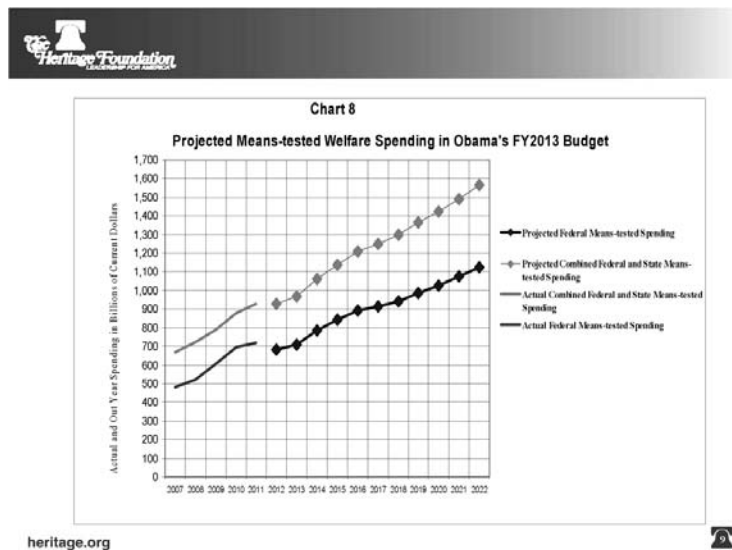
The Heritage Foundation
LEADERSHIP FOR AMERICA

Chart 8

Projected Means-tested Welfare Spending in Obama's FY2013 Budget

1,700
1,600
1,500
1,400
1,300
1,200
1,100
1,000
900
800
700
600
500
400
300
200
100
0

Actual and Out Year Spending in Billions of Current Dollars

2007 2008 2009 2010 2011 2012 2013 2014 2015 2016 2017 2018 2019 2020 2021 2022

Projected Federal Means-tested Spending

Projected Combined Federal and State Means-tested Spending

Actual Combined Federal and State Means-tested Spending

Actual Federal Means-tested Spending

heritage.org

9